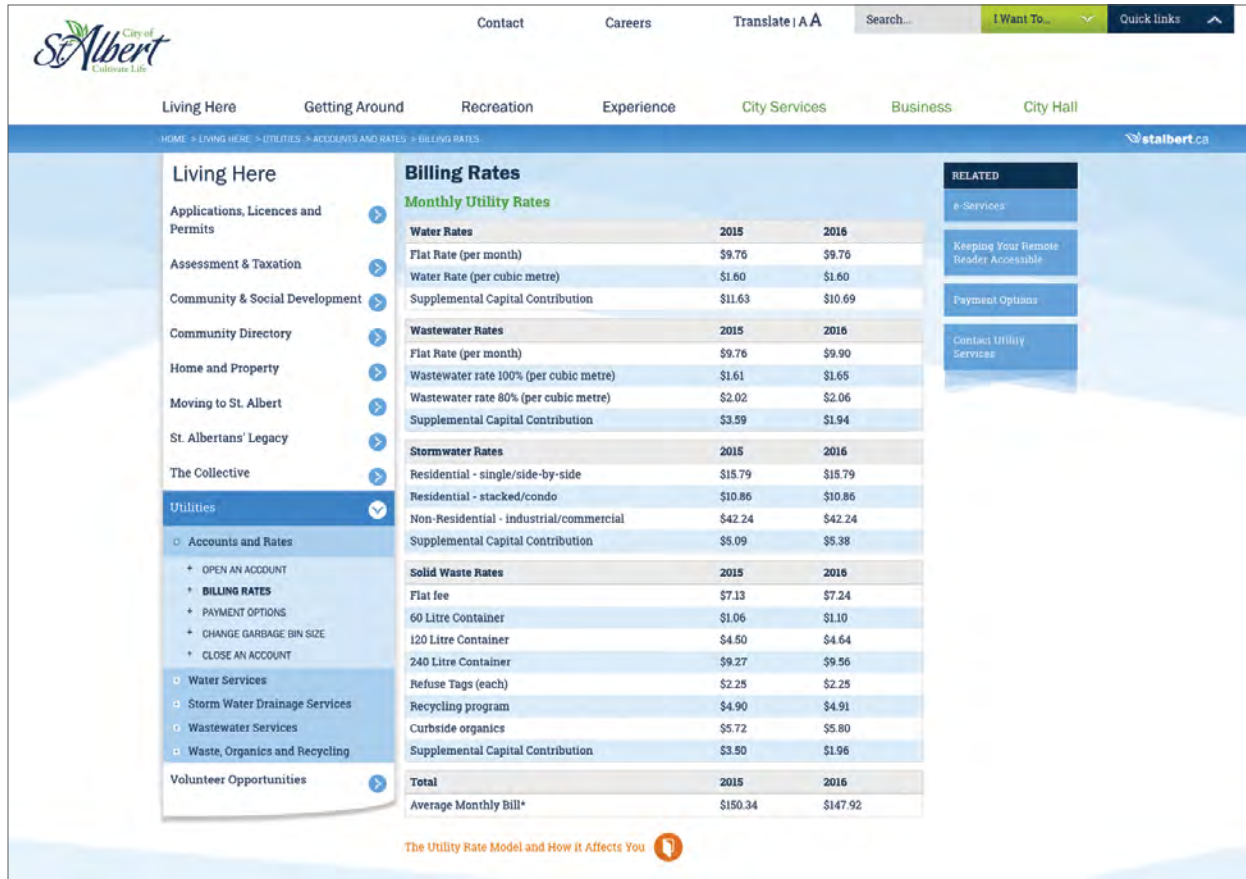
City of St.Albert Cultivate Life

Contact Careers Translate | A A Search... I Want To... Quick links

Living Here Getting Around Recreation Experience City Services Business City Hall

HOME > LIVING HERE > UTILITIES > ACCOUNTS AND RATES > BILLING RATES

stalbert.ca

Living Here

Applications, Licences and Permits

Assessment & Taxation

Community & Social Development

Community Directory

Home and Property

Moving to St. Albert

St. Albertans' Legacy

The Collective

Utilities

Accounts and Rates

OPEN AN ACCOUNT

BILLING RATES

PAYMENT OPTIONS

CHANGE GARBAGE BIN SIZE

CLOSE AN ACCOUNT

Water Services

Storm Water Drainage Services

Wastewater Services

Waste, Organics and Recycling

Volunteer Opportunities

Billing Rates

Monthly Utility Rates

| Water Rates | 2015 | 2016 |
|---|---|---|
| Flat Rate (per month) | $9.76 | $9.76 |
| Water Rate (per cubic metre) | $1.60 | $1.60 |
| Supplemental Capital Contribution | $11.63 | $10.69 |

| Wastewater Rates | 2015 | 2016 |
|---|---|---|
| Flat Rate (per month) | $9.76 | $9.90 |
| Wastewater rate 100% (per cubic metre) | $1.61 | $1.65 |
| Wastewater rate 80% (per cubic metre) | $2.02 | $2.06 |
| Supplemental Capital Contribution | $3.59 | $1.94 |

| Stormwater Rates | 2015 | 2016 |
|---|---|---|
| Residential - single/side-by-side | $15.79 | $15.79 |
| Residential - stacked/condo | $10.86 | $10.86 |
| Non-Residential - industrial/commercial | $42.24 | $42.24 |
| Supplemental Capital Contribution | $5.09 | $5.38 |

| Solid Waste Rates | 2015 | 2016 |
|---|---|---|
| Flat fee | $7.13 | $7.24 |
| 60 Litre Container | $1.06 | $1.10 |
| 120 Litre Container | $4.50 | $4.64 |
| 240 Litre Container | $9.27 | $9.56 |
| Refuse Tags (each) | $2.25 | $2.25 |
| Recycling program | $4.90 | $4.91 |
| Curbside organics | $5.72 | $5.80 |
| Supplemental Capital Contribution | $3.50 | $1.96 |

| Total | 2015 | 2016 |
|---|---|---|
| Average Monthly Bill* | $150.34 | $147.92 |

The Utility Rate Model and How it Affects You

RELATED

e-Services

Keeping Your Remote Reader Accessible

Payment Options

Contact Utility Services